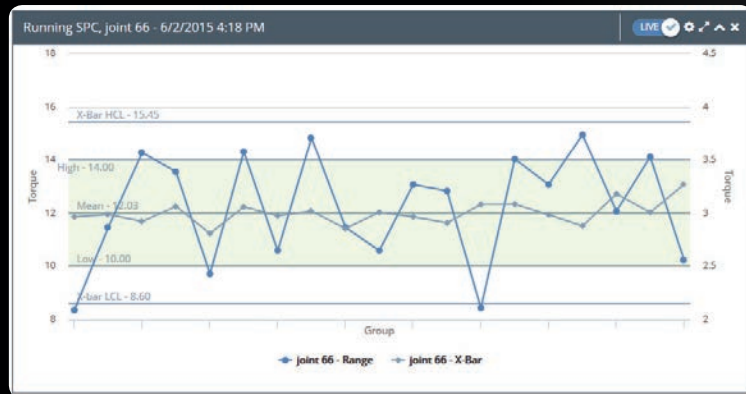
Running SPC, joint 66 - 6/2/2015 4:18 PM

LIVE

18
16
14
12
10
8

Torque

4.5
4
3.5
3
2.5
2

Torque

X-Bar HCL - 15.45
High - 14.00
Mean - 12.03
Low - 10.00
X-bar LCL - 8.60

Group

joint 66 - Range
joint 66 - X-Bar